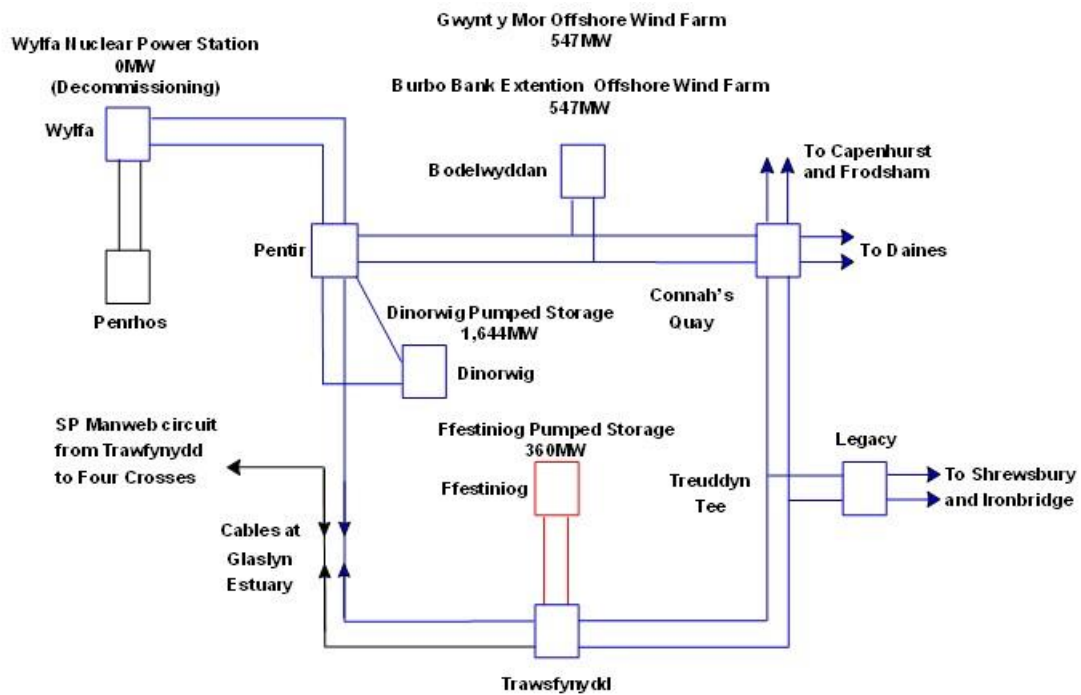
Gwynt y Mor Offshore Wind Farm
547MW

Wylfa Nuclear Power Station
0MW
(Decommissioning)

Burbo Bank Extention Offshore Wind Farm
547MW

Wylfa

Bodelwyddan

To Capenhurst and Frodsham

Pentir

To Daines

Penrhos

Dinorwig Pumped Storage
1,644MW

Connah's Quay

Dinorwig

SP Manweb circuit from Trawfynydd to Four Crosses

Ffestiniog Pumped Storage
360MW

Legacy

Ffestiniog

Treuddyn Tee

To Shrewsbury and Ironbridge

Cables at Glaslyn Estuary

Trawsfynydd